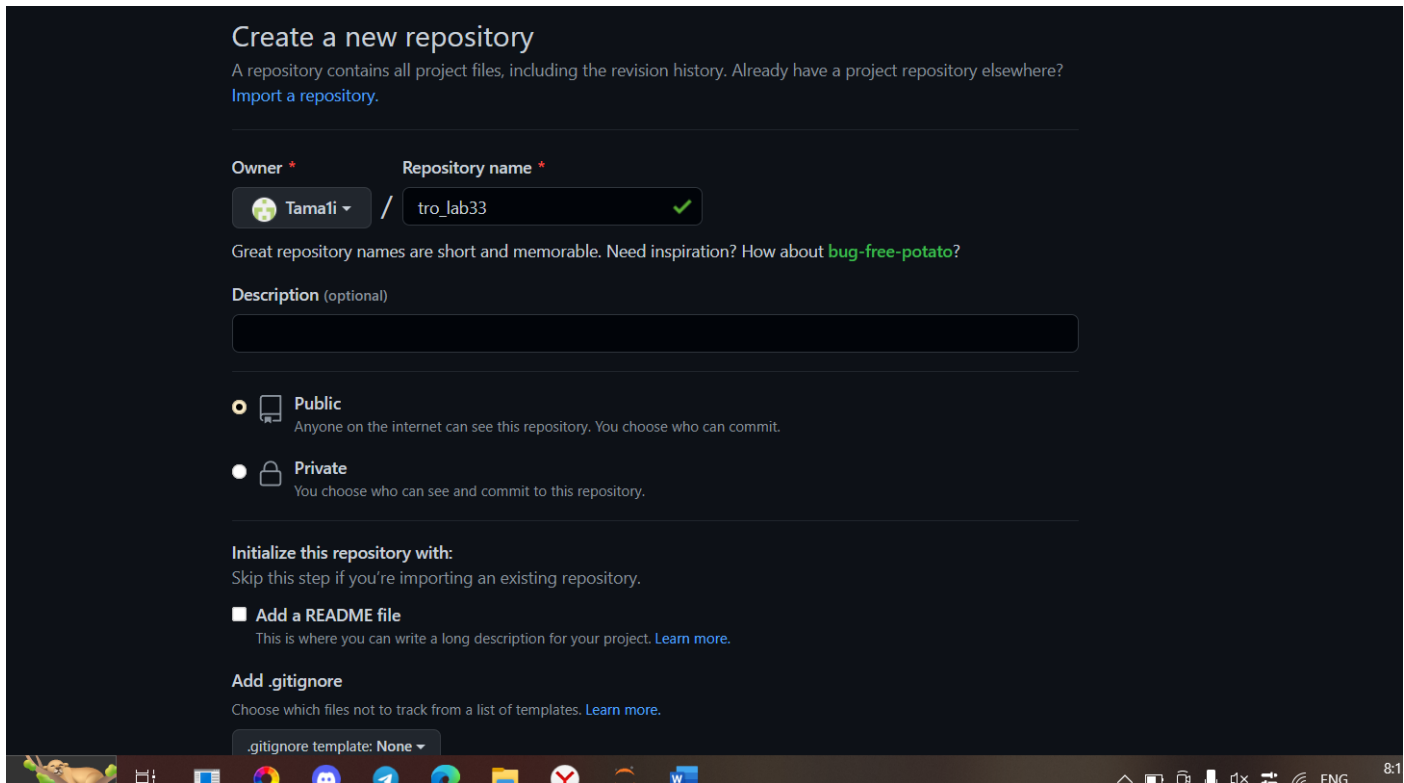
Create a new repository

A repository contains all project files, including the revision history. Already have a project repository elsewhere? Import a repository.

Owner *

Repository name *

Tama1i

/

tro_lab33

Great repository names are short and memorable. Need inspiration? How about bug-free-potato?

Description (optional)

Public
Anyone on the internet can see this repository. You choose who can commit.

Private
You choose who can see and commit to this repository.

Initialize this repository with:
Skip this step if you're importing an existing repository.

Add a README file
This is where you can write a long description for your project. Learn more.

Add .gitignore
Choose which files not to track from a list of templates. Learn more.

.gitignore template: None

ENG

8:1